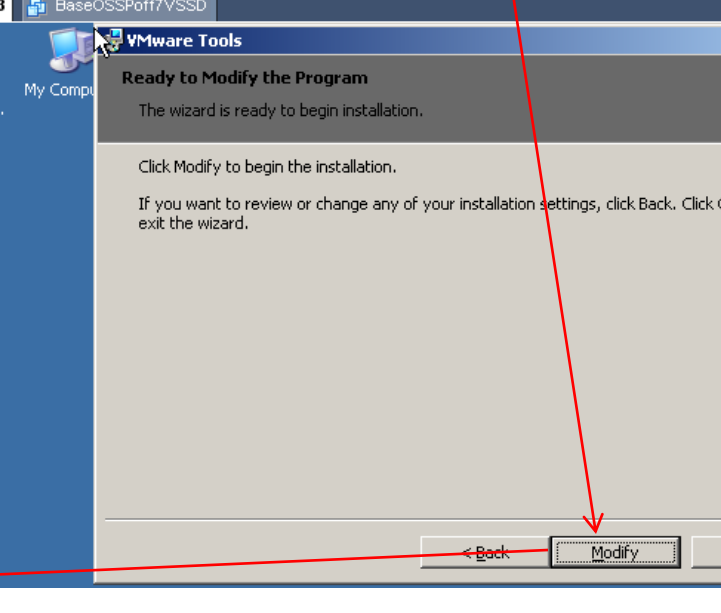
BaseOSSPoff7VSSD

My Compu

VMware Tools

Ready to Modify the Program

The wizard is ready to begin installation.

Click Modify to begin the installation.

If you want to review or change any of your installation settings, click Back. Click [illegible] exit the wizard.

< Back

Modify